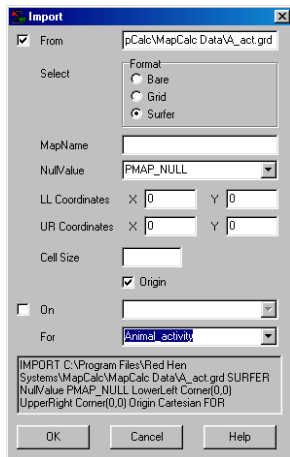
Import

From pCalc\MapCalc Data\A_act.grd

Select

Format
Bare
Grid
Surfer

MapName

NullValue PMAP_NULL

LL Coordinates X 0 Y 0

UR Coordinates X 0 Y 0

Cell Size

Origin

On

For Animal_activity

IMPORT C:\Program Files\Red Hen Systems\MapCalc\MapCalc Data\A_act.grd SURFER NullValue PMAP_NULL LowerLeft Corner(0,0) UpperRight Corner(0,0) Origin Cartesian FOR

OK Cancel Help